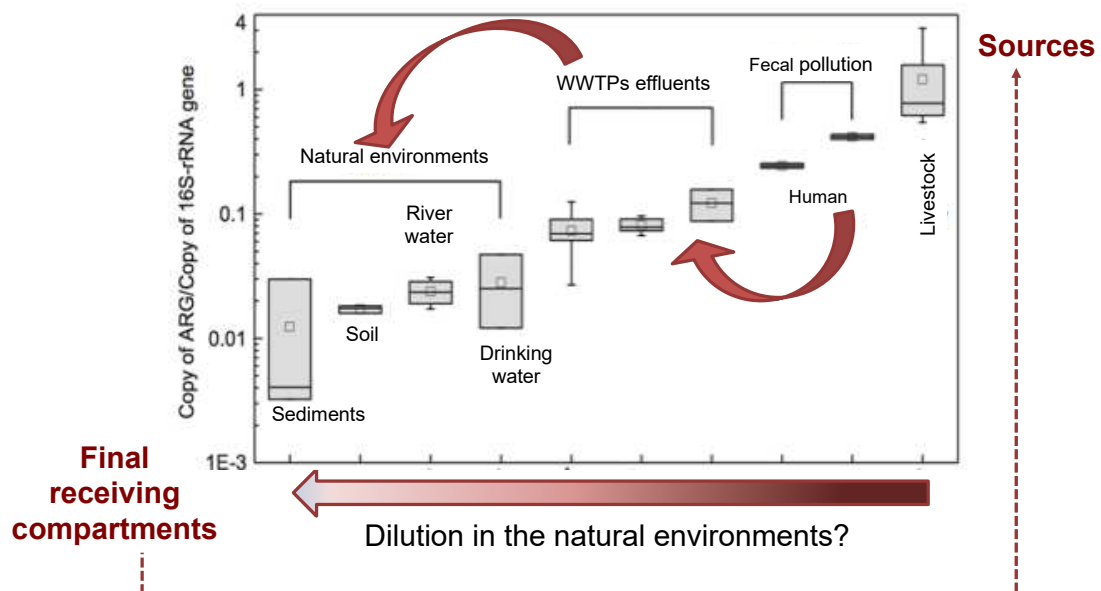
Sources

Copy of ARG/Copy of 16S-rRNA gene

4

1

0.1

0.01

1E-3

Fecal pollution

WWTPs effluents

Natural environments

River water

Soil

Drinking water

Sediments

Human

Livestock

Final receiving compartments

Dilution in the natural environments?